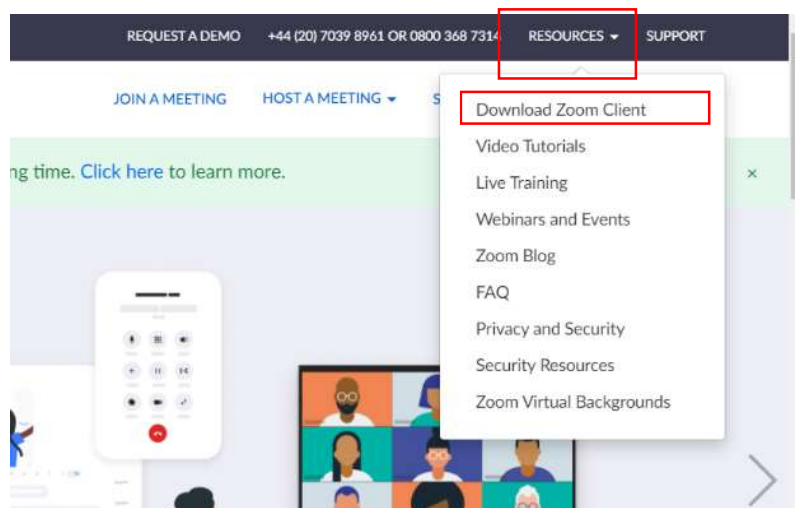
REQUEST A DEMO +44 (20) 7039 8961 OR 0800 368 7314 RESOURCES SUPPORT

JOIN A MEETING HOST A MEETING S

ng time. Click here to learn more. ×

Download Zoom Client
Video Tutorials
Live Training
Webinars and Events
Zoom Blog
FAQ
Privacy and Security
Security Resources
Zoom Virtual Backgrounds